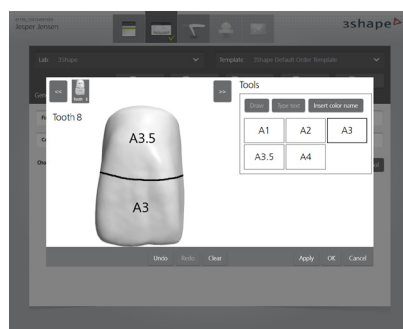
Jasper Jensen
3shape
Lab 3Shape
Template 3Shape Default Order Template
<<
Tooth 8
>>
Tooth 8
A3.5
A3
Tools
Draw
Type text
Insert color name
| A1 | A2 | A3 |
|---|---|---|
| A3.5 | A4 | |
Undo
Redo
Clear
Apply
OK
Cancel